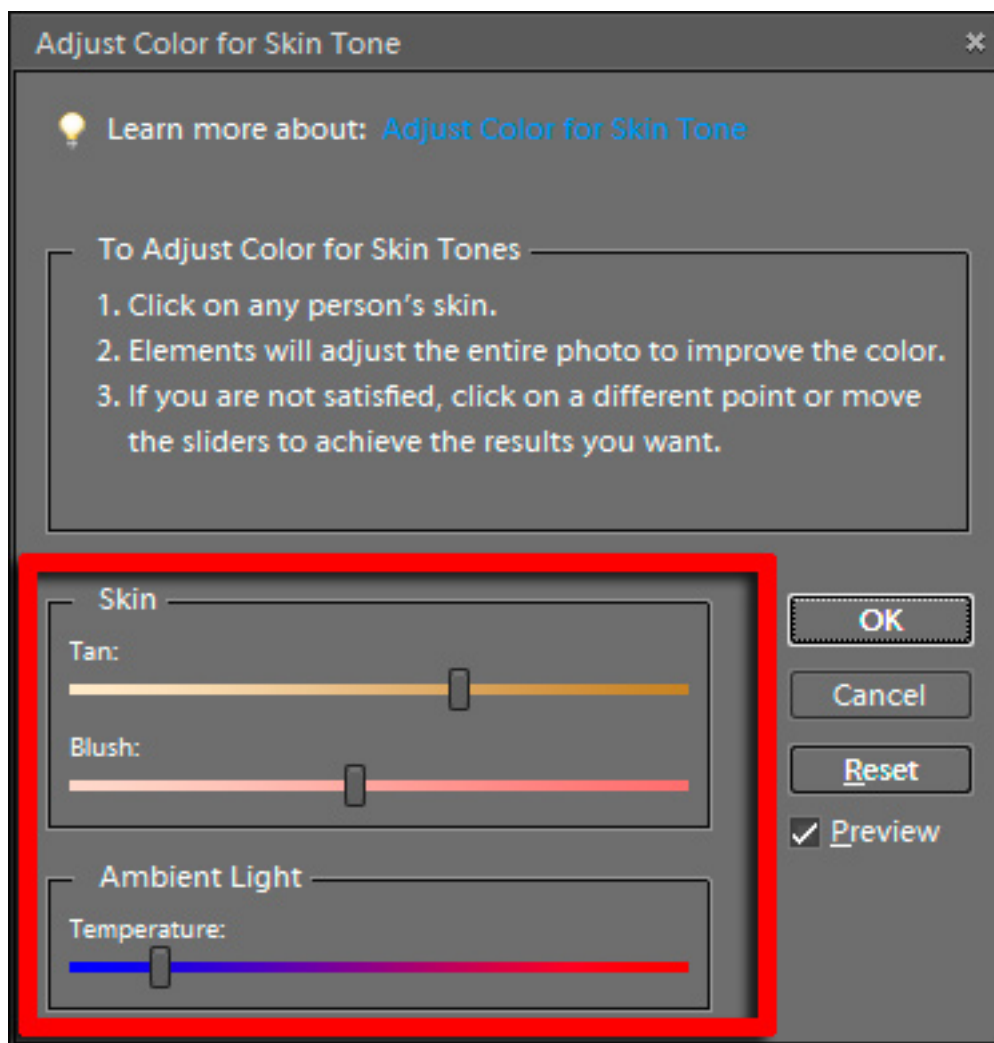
Adjust Color for Skin Tone

×

Learn more about: Adjust Color for Skin Tone

To Adjust Color for Skin Tones

1. Click on any person's skin.
2. Elements will adjust the entire photo to improve the color.
3. If you are not satisfied, click on a different point or move the sliders to achieve the results you want.

Skin

Tan:

Blush:

Ambient Light

Temperature:

OK

Cancel

Reset

Preview